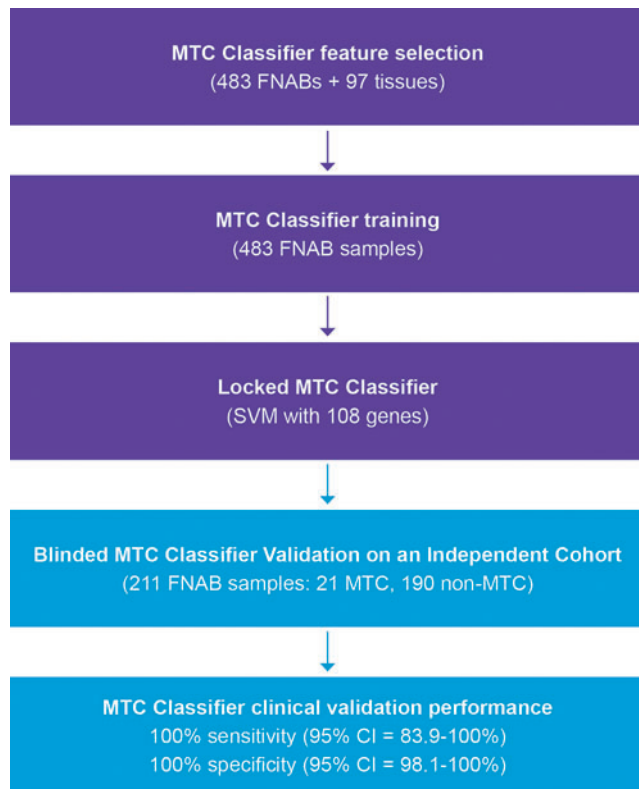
MTC Classifier feature selection
(483 FNABs + 97 tissues)

MTC Classifier training
(483 FNAB samples)

Locked MTC Classifier
(SVM with 108 genes)

Blinded MTC Classifier Validation on an Independent Cohort
(211 FNAB samples: 21 MTC, 190 non-MTC)

MTC Classifier clinical validation performance
100% sensitivity (95% CI = 83.9-100%)
100% specificity (95% CI = 98.1-100%)